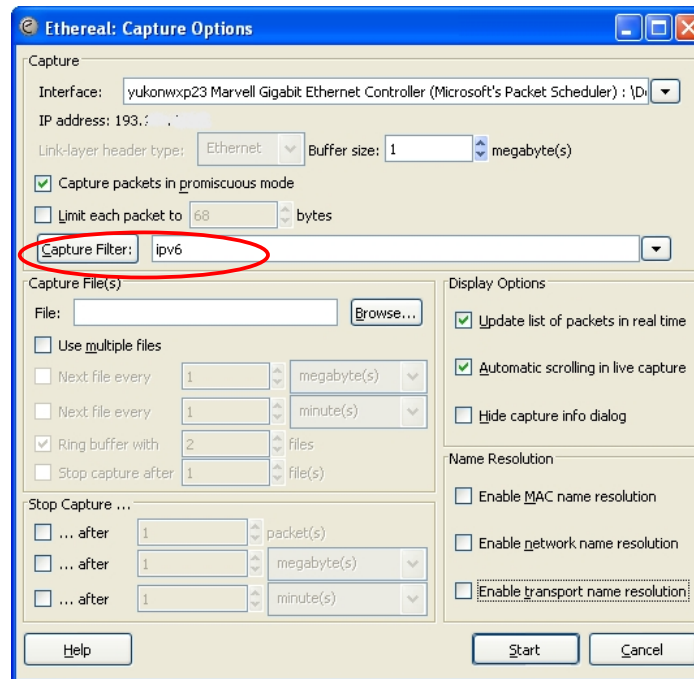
Ethereal: Capture Options

Capture

Interface: yukonwxp23 Marvell Gigabit Ethernet Controller (Microsoft's Packet Scheduler) : \D

IP address: 193.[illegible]

Link-layer header type: Ethernet Buffer size: 1 megabyte(s)

Capture packets in promiscuous mode

Limit each packet to 68 bytes

Capture Filter: ipv6

Capture File(s)

File: Browse...

Use multiple files

Next file every 1 megabyte(s)

Next file every 1 minute(s)

Ring buffer with 2 files

Stop capture after 1 file(s)

Stop Capture ...

... after 1 packet(s)

... after 1 megabyte(s)

... after 1 minute(s)

Display Options

Update list of packets in real time

Automatic scrolling in live capture

Hide capture info dialog

Name Resolution

Enable MAC name resolution

Enable network name resolution

Enable transport name resolution

Help

Start

Cancel